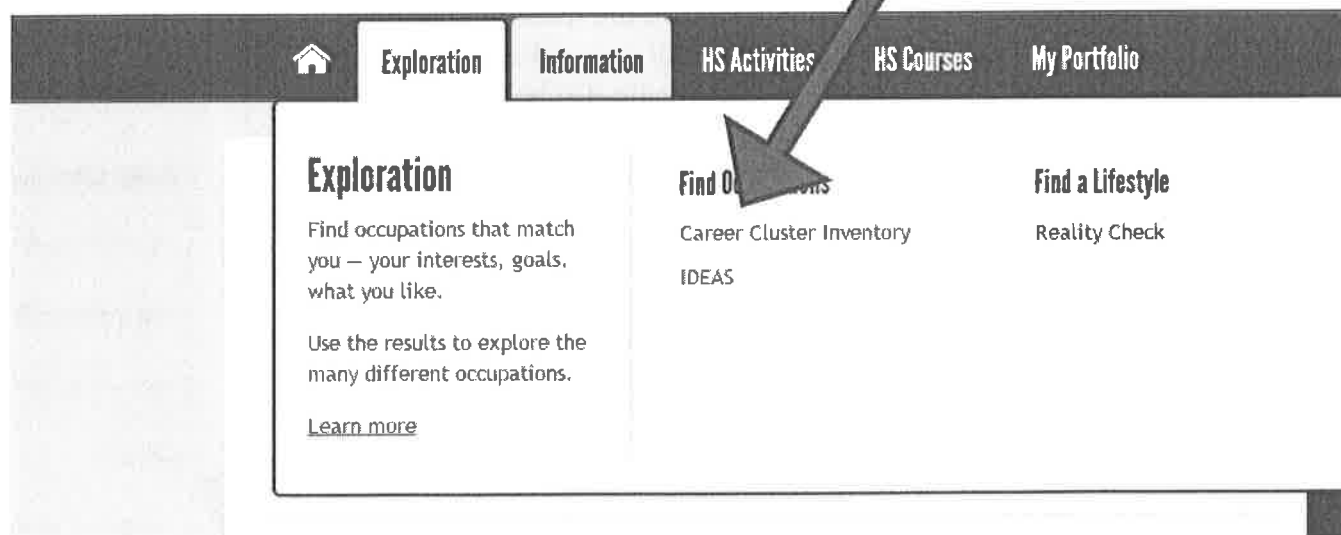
Exploration Information HS Activities HS Courses My Portfolio

Exploration

Find occupations that match you — your interests, goals, what you like.

Use the results to explore the many different occupations.

Learn more

Find O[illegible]

Career Cluster Inventory

IDEAS

Find a Lifestyle

Reality Check